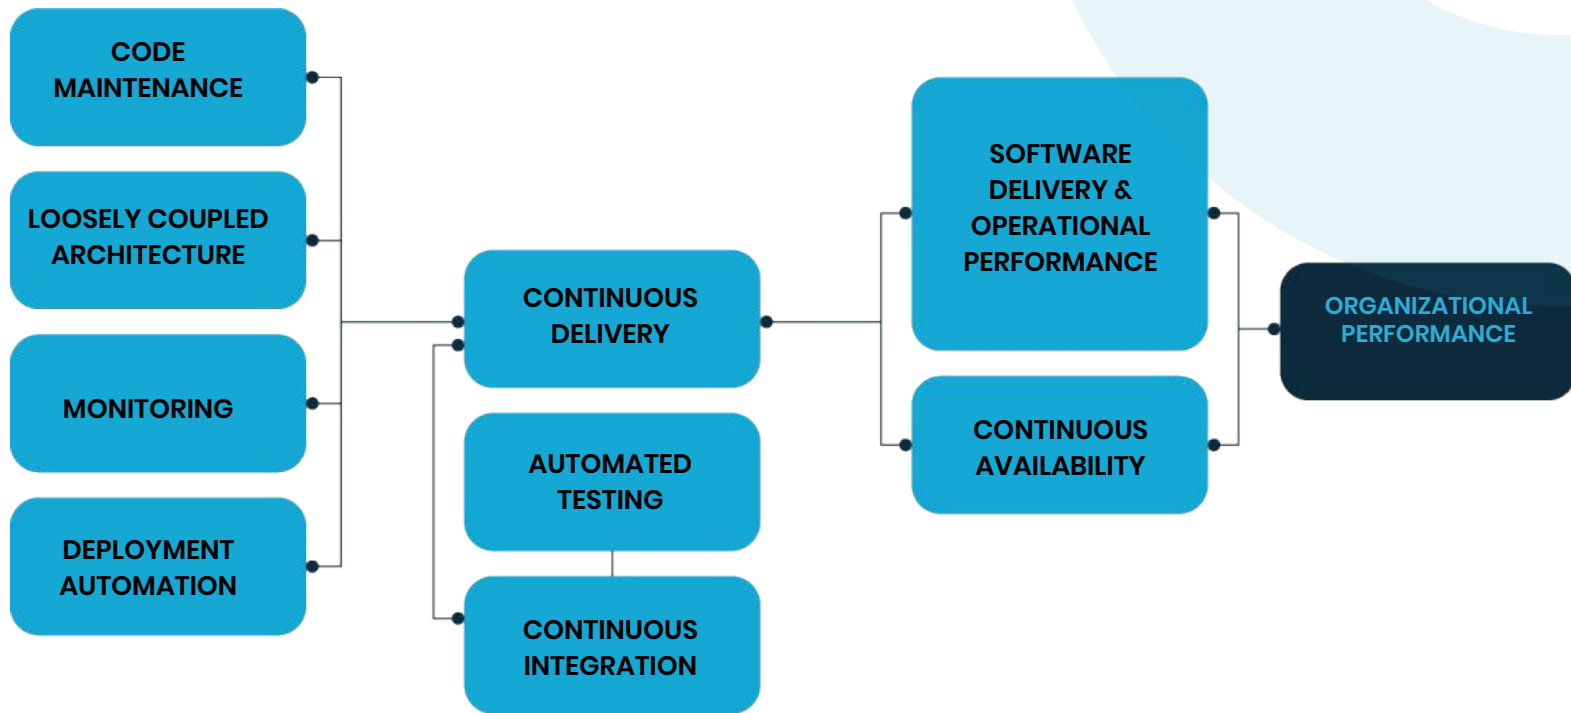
CODE MAINTENANCE

LOOSELY COUPLED ARCHITECTURE

MONITORING

DEPLOYMENT AUTOMATION

CONTINUOUS DELIVERY

AUTOMATED TESTING

CONTINUOUS INTEGRATION

SOFTWARE DELIVERY & OPERATIONAL PERFORMANCE

CONTINUOUS AVAILABILITY

ORGANIZATIONAL PERFORMANCE